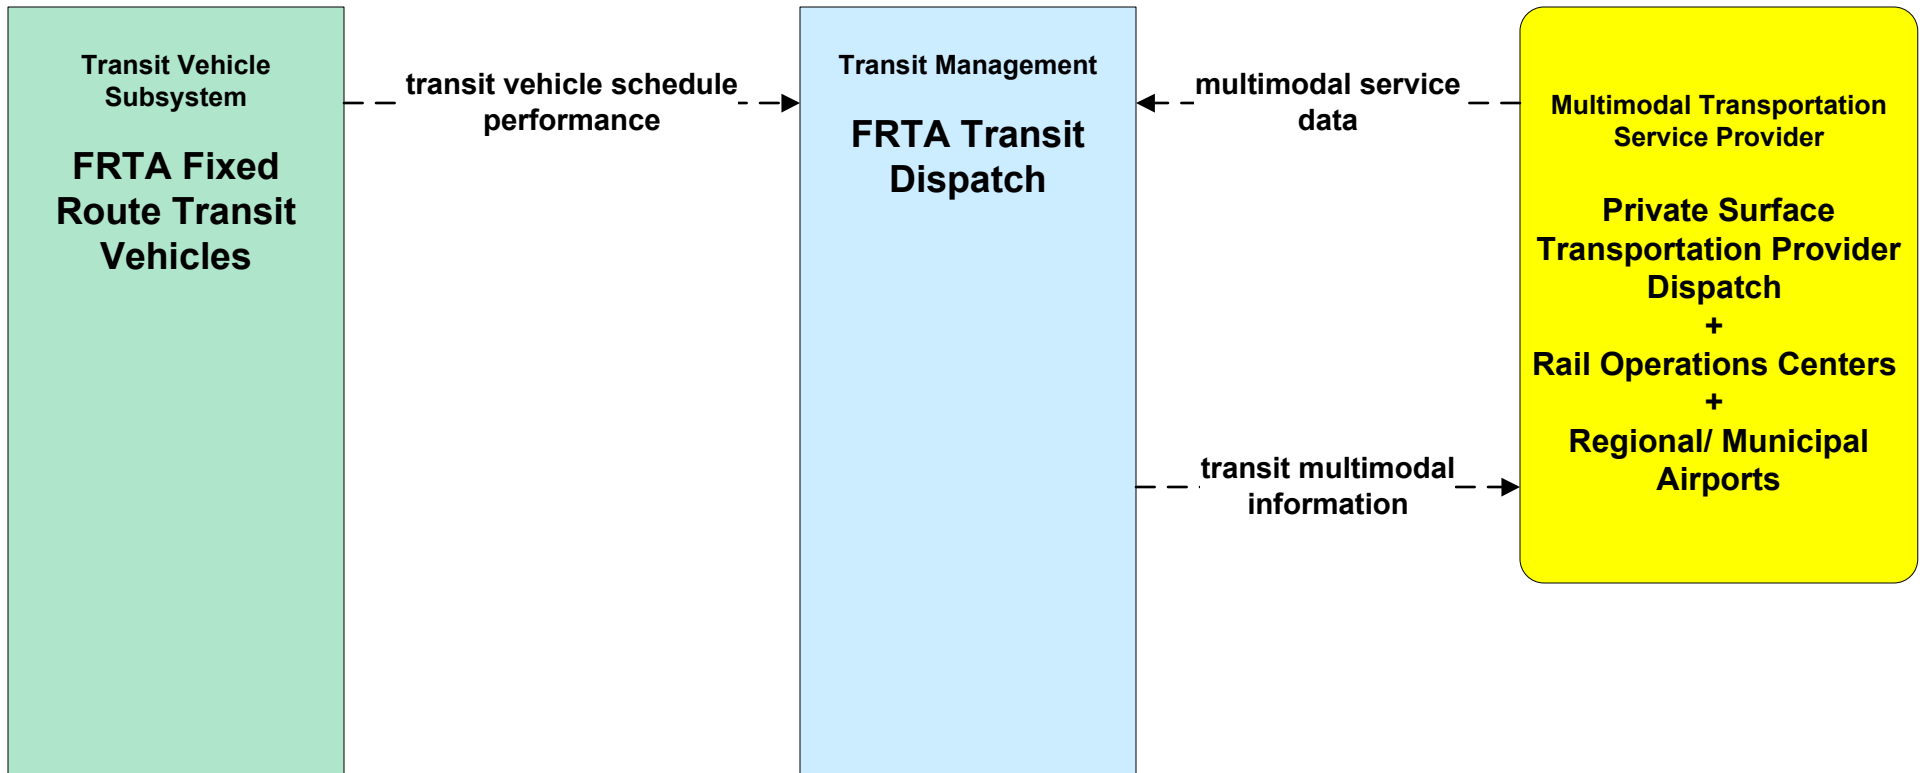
Transit Vehicle Subsystem

FRTA Fixed Route Transit Vehicles

transit vehicle schedule performance

Transit Management

FRTA Transit Dispatch

multimodal service data

Multimodal Transportation Service Provider

Private Surface Transportation Provider Dispatch
+
Rail Operations Centers
+
Regional/ Municipal Airports

transit multimodal information